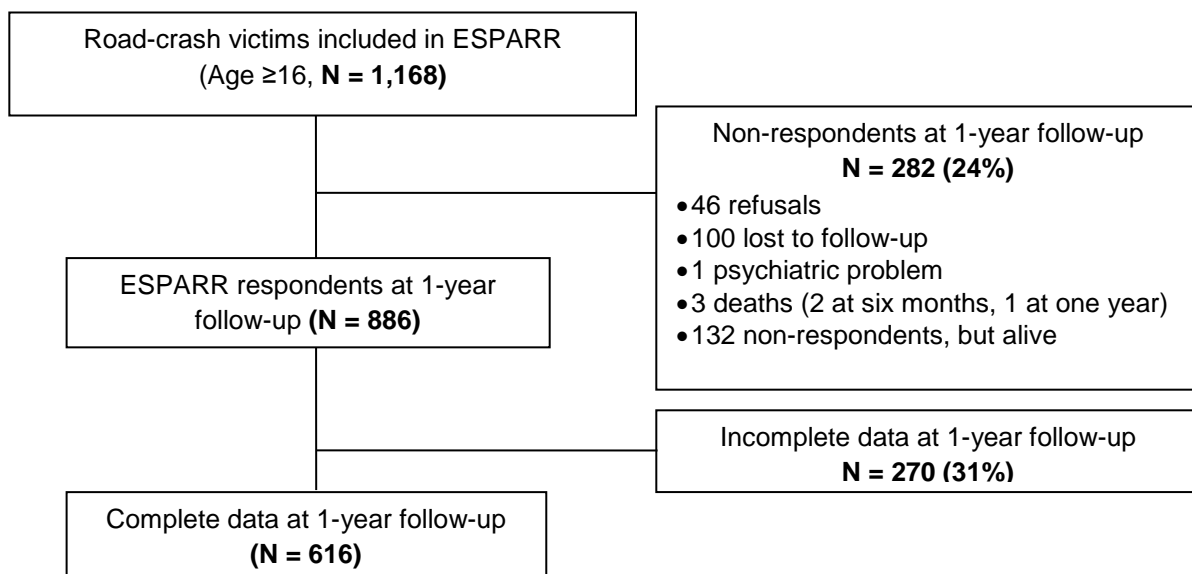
Road-crash victims included in ESPARR
(Age ≥16, **N = 1,168)**

Non-respondents at 1-year follow-up
**N = 282 (24%)**

- 46 refusals
- 100 lost to follow-up
- 1 psychiatric problem
- 3 deaths (2 at six months, 1 at one year)
- 132 non-respondents, but alive

ESPARR respondents at 1-year follow-up **(N = 886)**

Incomplete data at 1-year follow-up
**N = 270 (31%)**

Complete data at 1-year follow-up
**(N = 616)**